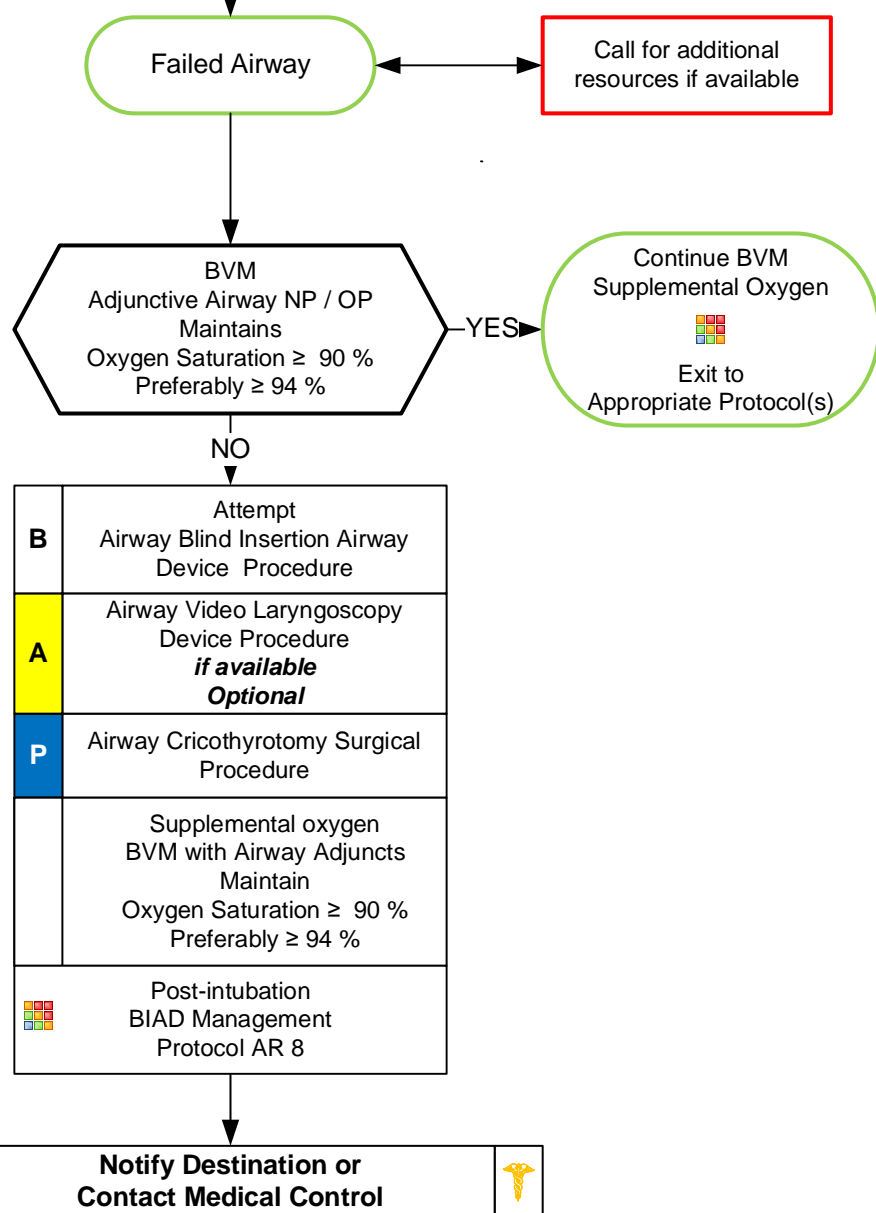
Failed Airway

Call for additional resources if available

BVM
Adjunctive Airway NP / OP
Maintains
Oxygen Saturation ≥ 90 %
Preferably ≥ 94 %

YES

Continue BVM
Supplemental Oxygen

Exit to
Appropriate Protocol(s)

NO

B
Attempt
Airway Blind Insertion Airway Device Procedure

A
Airway Video Laryngoscopy Device Procedure
***if available***
***Optional***

P
Airway Cricothyrotomy Surgical Procedure

Supplemental oxygen
BVM with Airway Adjuncts
Maintain
Oxygen Saturation ≥ 90 %
Preferably ≥ 94 %

Post-intubation
BIAD Management
Protocol AR 8

**Notify Destination or Contact Medical Control**